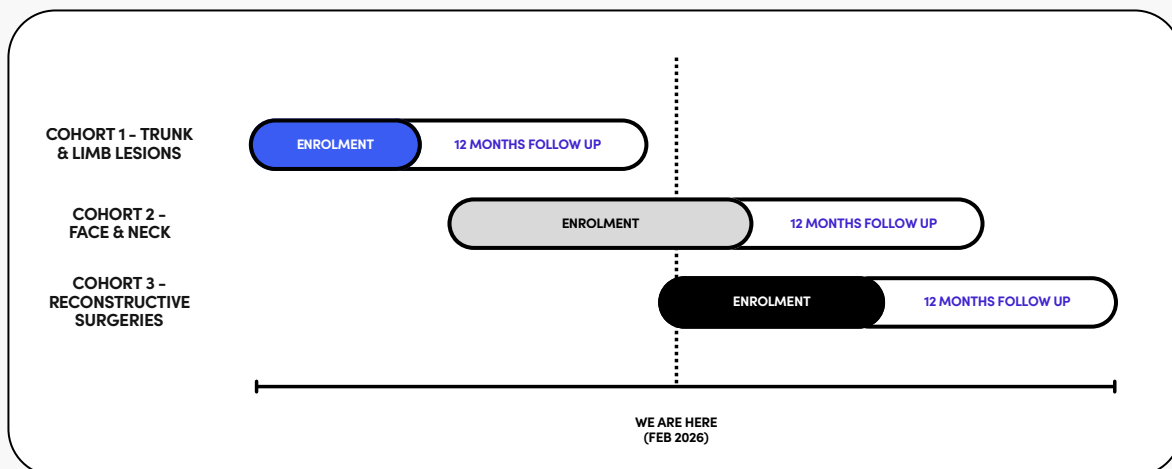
COHORT 1 - TRUNK & LIMB LESIONS

ENROLMENT

12 MONTHS FOLLOW UP

COHORT 2 - FACE & NECK

ENROLMENT

12 MONTHS FOLLOW UP

COHORT 3 - RECONSTRUCTIVE SURGERIES

ENROLMENT

12 MONTHS FOLLOW UP

WE ARE HERE (FEB 2026)